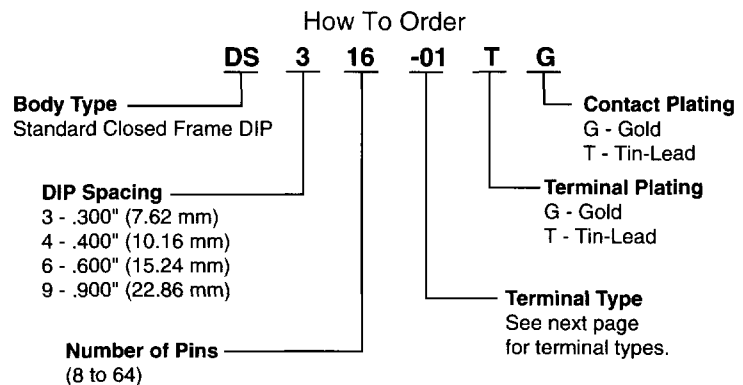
How To Order

DS 3 16 -01 T G

Body Type
Standard Closed Frame DIP

Contact Plating
G - Gold
T - Tin-Lead

DIP Spacing
3 - .300" (7.62 mm)
4 - .400" (10.16 mm)
6 - .600" (15.24 mm)
9 - .900" (22.86 mm)

Terminal Plating
G - Gold
T - Tin-Lead

Terminal Type
See next page for terminal types.

Number of Pins
(8 to 64)